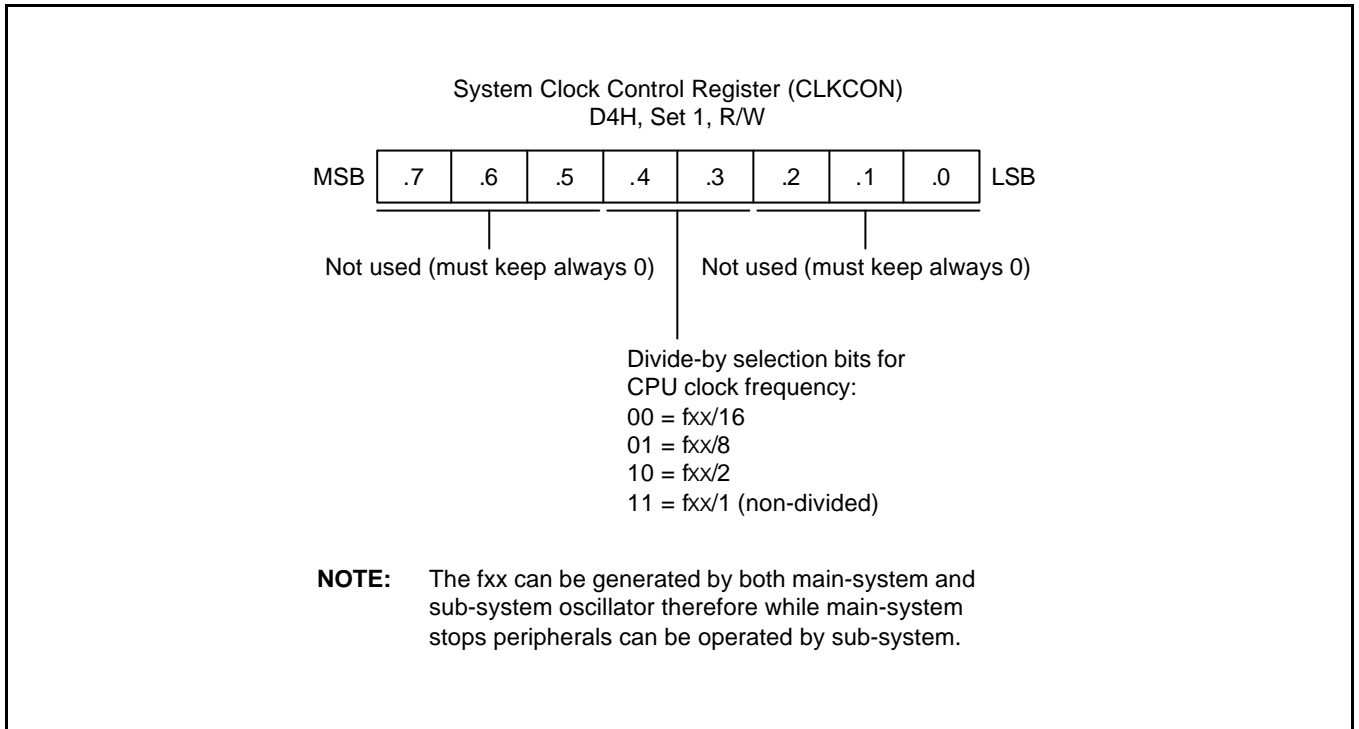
System Clock Control Register (CLKCON)
D4H, Set 1, R/W

| MSB | .7 | .6 | .5 | .4 | .3 | .2 | .1 | .0 | LSB |
|---|---|---|---|---|---|---|---|---|---|

Not used (must keep always 0)

Not used (must keep always 0)

Divide-by selection bits for CPU clock frequency:
00 = fxx/16
01 = fxx/8
10 = fxx/2
11 = fxx/1 (non-divided)

NOTE: The fxx can be generated by both main-system and sub-system oscillator therefore while main-system stops peripherals can be operated by sub-system.